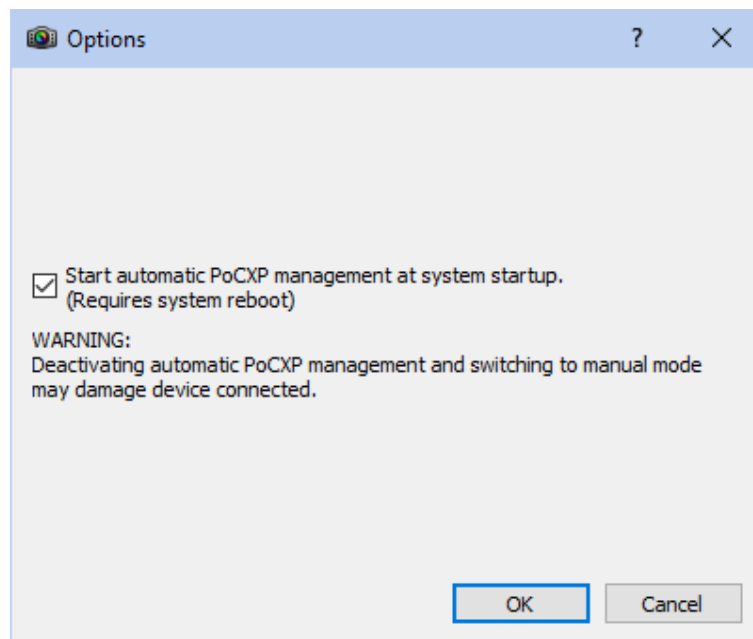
Options

?

X

Start automatic PoCXP management at system startup.
(Requires system reboot)

WARNING:
Deactivating automatic PoCXP management and switching to manual mode may damage device connected.

OK

Cancel